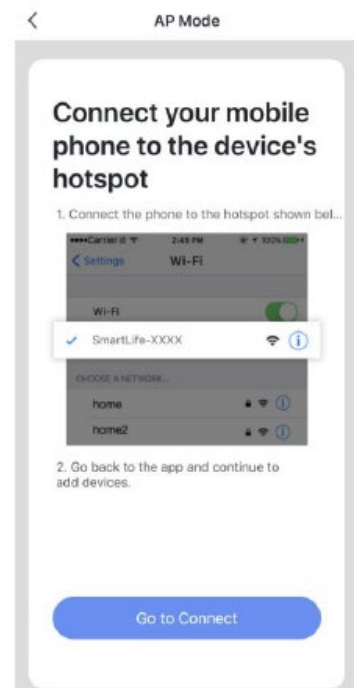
AP Mode

Connect your mobile phone to the device's hotspot

1. Connect the phone to the hotspot shown bel...

•••Carrier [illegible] 2:45 PM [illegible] 100%

< Settings Wi-Fi

Wi-Fi

✓ SmartLife-XXXX

CHOOSE A NETWORK...

home

home2

2. Go back to the app and continue to add devices.

Go to Connect